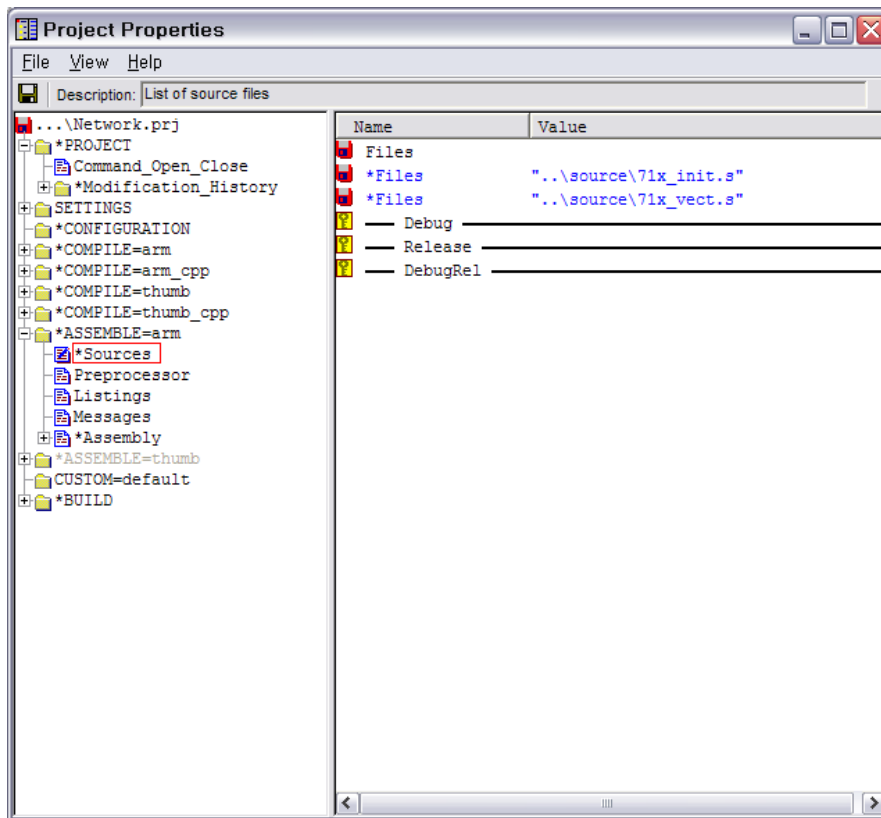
Project Properties

File View Help

Description: List of source files

...\Network.prj
*PROJECT
Command_Open_Close
*Modification_History
SETTINGS
*CONFIGURATION
*COMPILE=arm
*COMPILE=arm_cpp
*COMPILE=thumb
*COMPILE=thumb_cpp
*ASSEMBLE=arm
*Sources
Preprocessor
Listings
Messages
*Assembly
*ASSEMBLE=thumb
CUSTOM=default
*BUILD

| Name | Value |
|---|---|
| Files | |
| *Files | "..\source\71x_init.s" |
| *Files | "..\source\71x_vect.s" |
| Debug | |
| Release | |
| DebugRel | |